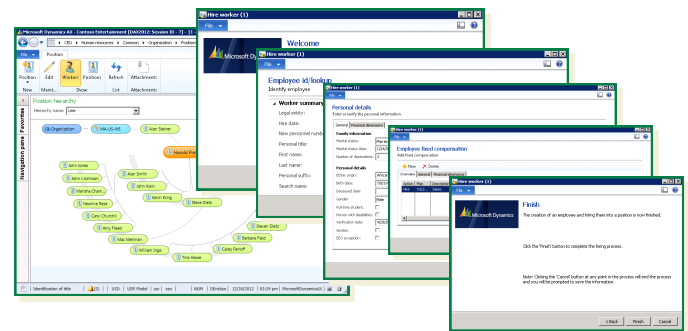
Microsoft Dynamics AX - Contoso Entertainment [DAX2012: Session ID - 7] - [1 ...
CEU ▸ Human resources ▸ Common ▸ Organization ▸ Position
File
Position
Position
Edit
Workers
Positions
Refresh
Attachments
New
Maint...
Show
List
Attachments
Navigation pane : Favorites
Position hierarchy
Hierarchy name: Line
Organization
HR-US-ME
Alan Steiner
Harold Fl...
Jim Jones
Amy J Johnson
Marsha Chen...
Karen Ruiz
Kevina Bass
Gary Churchill
Amy Freed
Max Weinman
William Inge
Alan Smith
John Kolm
Kevin King
Steve Dietz
Steven Dietz
Barbara Field
Carey Parcoff
Tina Howe
Identification of title
USD
USR Model
usr
ceu
NUM
DEnckso
12/18/2012
03:24 pm
MicrosoftDynamicsAX

Hire worker (1)
File
Welcome
Microsoft Dynamics

Hire worker (1)
File
Employee id/lookup
Identify employee
Worker summary
Legal entity:
Hire date:
New personnel numb...
Personal title:
First name:
Last name:
Personal suffix:
Search name:

Hire worker (1)
File
Personal details
Enter or verify the personal information
General
Personal information
Family information
Marital status:
Marital status date:
Number of dependents:
Personal details
Ethnic origin:
Birth date:
Deceased date:
Gender:
Full-time student:
Person with disabilities:
Verification date:
Smoker:
EEO occupation:

Hire worker (1)
File
Employee fixed compensation
Add fixed compensation
New
Delete
Overview
General
Financial...
Action
Plan
Descript...

Hire worker (1)
File
Finish
Microsoft Dynamics
The creation of an employee and hiring them into a position is now finished.
Click the 'Finish' button to complete the hiring process.
Note: Clicking the 'Cancel' button at any point in the process will end the process and you will be prompted to save the information.
< Back
Finish
Cancel